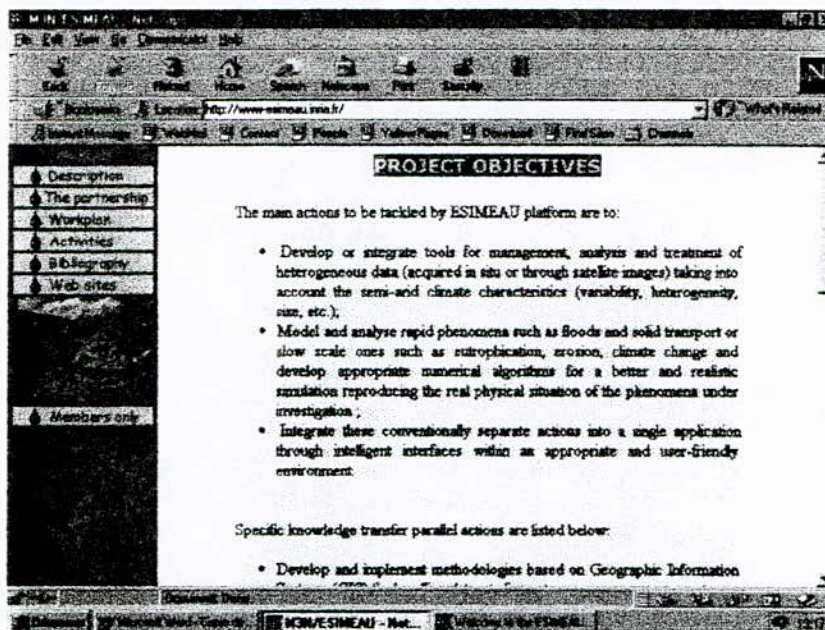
PROJECT OBJECTIVES

The main actions to be tackled by ESIMEAU platform are to:

• Develop or integrate tools for management, analysis and treatment of heterogeneous data (acquired in situ or through satellite images) taking into account the semi-arid climate characteristics (variability, heterogeneity, size, etc.);
• Model and analyse rapid phenomena such as floods and solid transport or slow scale ones such as eutrophication, erosion, climate change and develop appropriate numerical algorithms for a better and realistic simulation reproducing the real physical situation of the phenomena under investigation ;
• Integrate these conventionally separate actions into a single application through intelligent interfaces within an appropriate and user-friendly environment.

Specific knowledge transfer parallel actions are listed below:

• Develop and implement methodologies based on Geographic Information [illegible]

Description
The partnership
Workplan
Activities
Bibliography
Web sites
Members only

Back Forward Reload Home Search Netscape Print Security
Bookmarks Location: http://www-esimeau.inria.fr/
What's Related
Instant Message WebMail Contact People Yellow Pages Download Find Sites Channels
File Edit View Go Communicator Help
Document: Done
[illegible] ESIMEAU - Net...